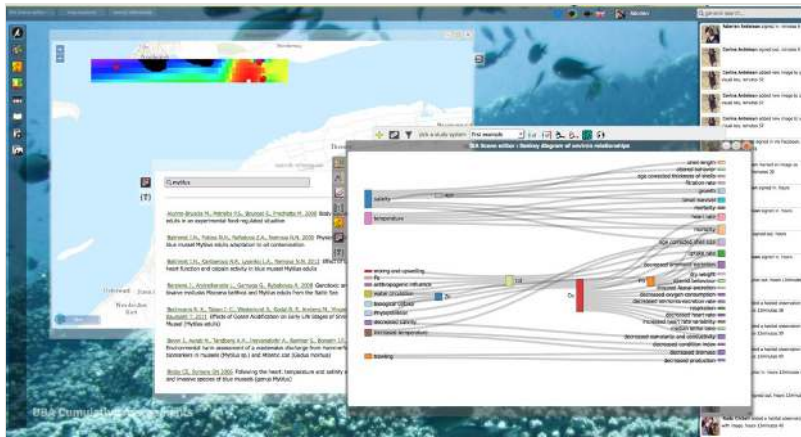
Mytilus

salinity
temperature

shell length
altered behaviour
age corrected thickness of shells
filtration rate
growth
larval survival
mortality
heart rate

fecundity
age corrected shell size

decreased byssus production
dry weight
decreased oxygen consumption
decreased ammonia excretion
respiration
decreased heart rate
increased heart rate
decreased byssal thread
decreased condition index
decreased biomass
decreased production

mixing and upwelling
anthropogenic influence
metal pollution
biological effects
eutrophication
decreased salinity
decreased temperature
trawling

Pick a study system
Find records

BBA Cumulative Assessments